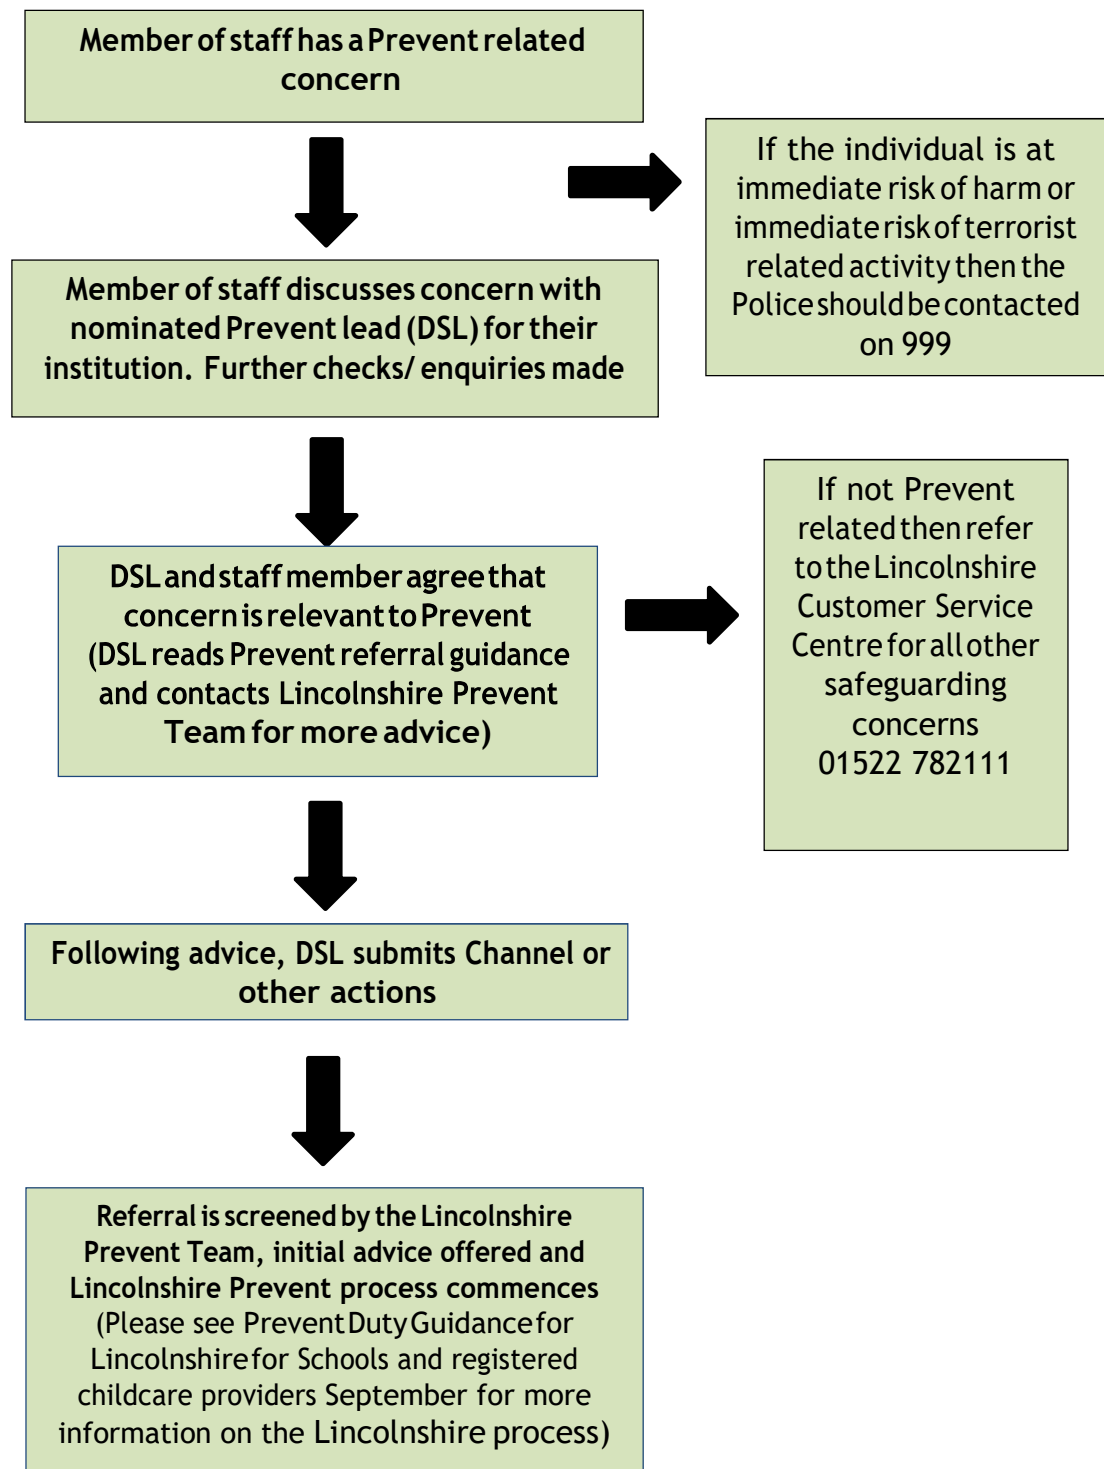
Member of staff has a Prevent related concern

If the individual is at immediate risk of harm or immediate risk of terrorist related activity then the Police should be contacted on 999

Member of staff discusses concern with nominated Prevent lead (DSL) for their institution. Further checks/ enquiries made

DSL and staff member agree that concern is relevant to Prevent (DSL reads Prevent referral guidance and contacts Lincolnshire Prevent Team for more advice)

If not Prevent related then refer to the Lincolnshire Customer Service Centre for all other safeguarding concerns 01522 782111

Following advice, DSL submits Channel or other actions

Referral is screened by the Lincolnshire Prevent Team, initial advice offered and Lincolnshire Prevent process commences (Please see Prevent Duty Guidance for Lincolnshire for Schools and registered childcare providers September for more information on the Lincolnshire process)